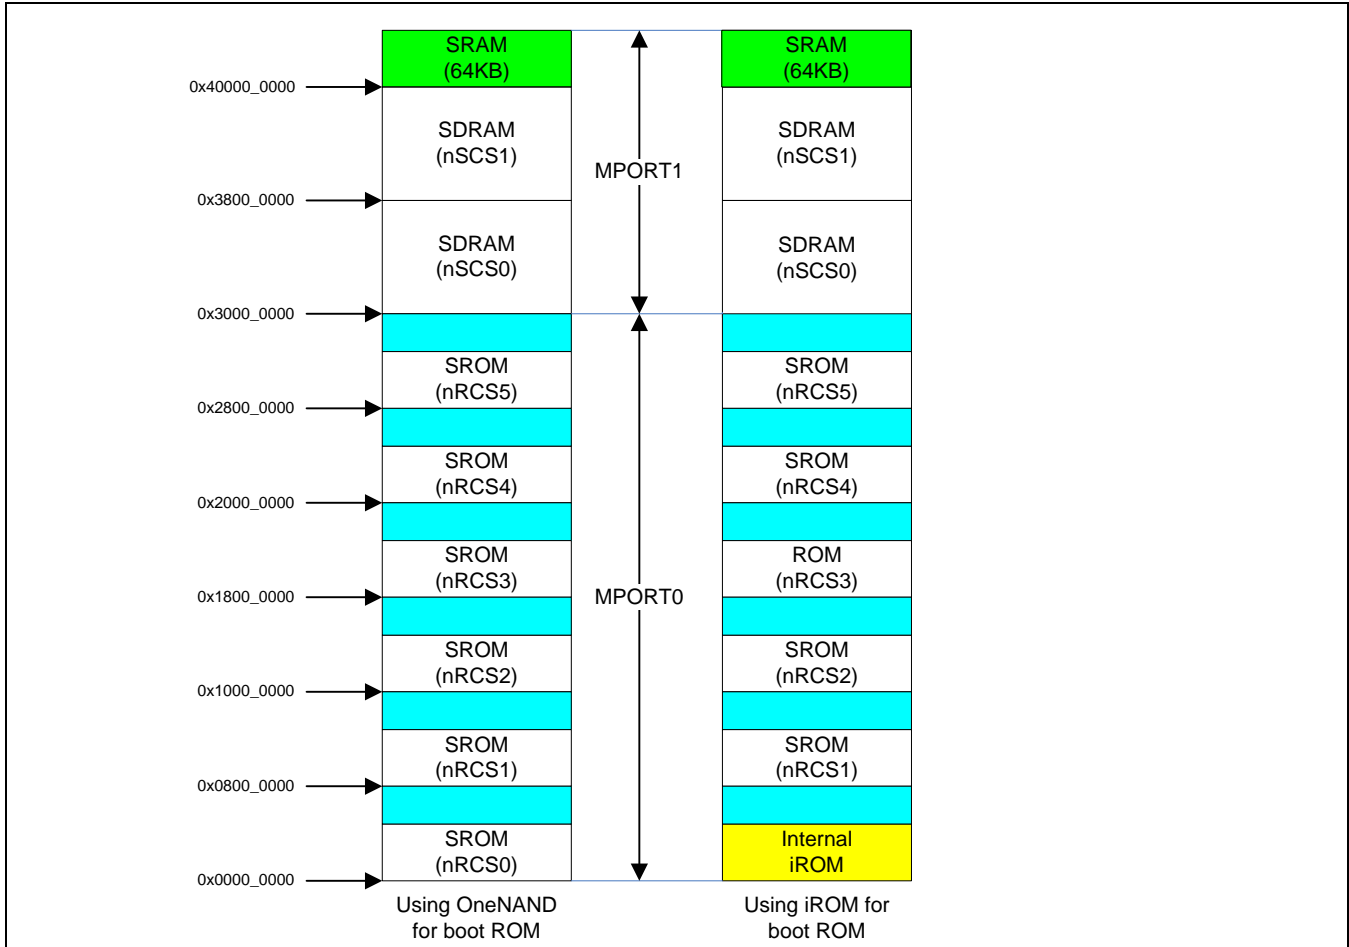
0x40000_0000
0x3800_0000
0x3000_0000
0x2800_0000
0x2000_0000
0x1800_0000
0x1000_0000
0x0800_0000
0x0000_0000

SRAM (64KB)
SDRAM (nSCS1)
SDRAM (nSCS0)
SROM (nRCS5)
SROM (nRCS4)
SROM (nRCS3)
SROM (nRCS2)
SROM (nRCS1)
SROM (nRCS0)
Using OneNAND for boot ROM

MPORT1
MPORT0

SRAM (64KB)
SDRAM (nSCS1)
SDRAM (nSCS0)
SROM (nRCS5)
SROM (nRCS4)
ROM (nRCS3)
SROM (nRCS2)
SROM (nRCS1)
Internal iROM
Using iROM for boot ROM